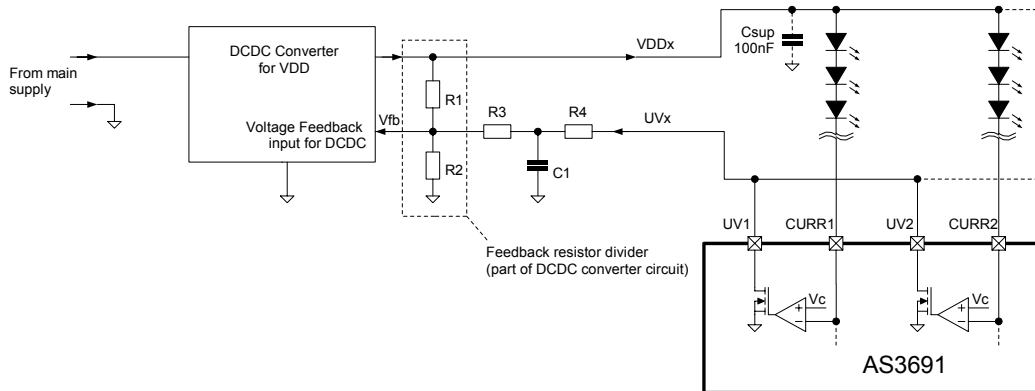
From main supply

DCDC Converter for VDD

Voltage Feedback input for DCDC

Vfb

R1

R2

R3

R4

C1

VDDx

UVx

Csup 100nF

Feedback resistor divider (part of DCDC converter circuit)

UV1

CURR1

UV2

CURR2

Vc

Vc

AS3691